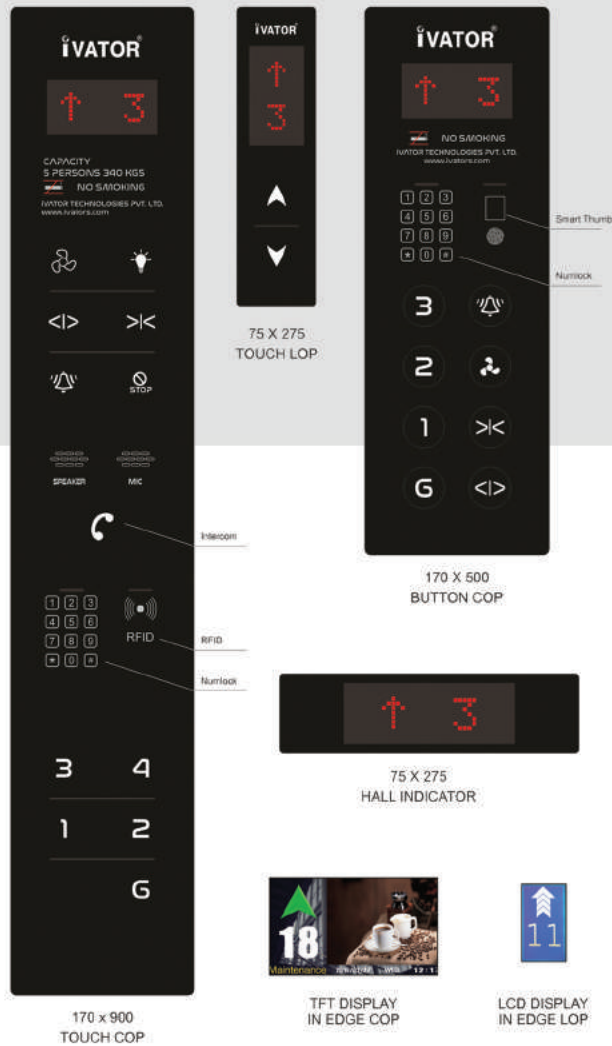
iVATOR

3

CAPACITY
5 PERSONS 340 KGS
NO SMOKING
IVATOR TECHNOLOGIES PVT. LTD.
www.ivators.com

<|>   >|<

STOP

SPEAKER   MIC

Intercom

1 2 3
4 5 6
7 8 9
* 0 #

RFID

RFID

Numlock

3   4
1   2
G

170 x 900
TOUCH COP

iVATOR

3

75 X 275
TOUCH LOP

iVATOR

3

NO SMOKING
IVATOR TECHNOLOGIES PVT. LTD.
www.ivators.com

1 2 3
4 5 6
7 8 9
* 0 #

Smart Thumb

Numlock

3
2
1   >|<
G   <|>

170 X 500
BUTTON COP

3

75 X 275
HALL INDICATOR

18
Maintenance

TFT DISPLAY
IN EDGE COP

11

LCD DISPLAY
IN EDGE LOP